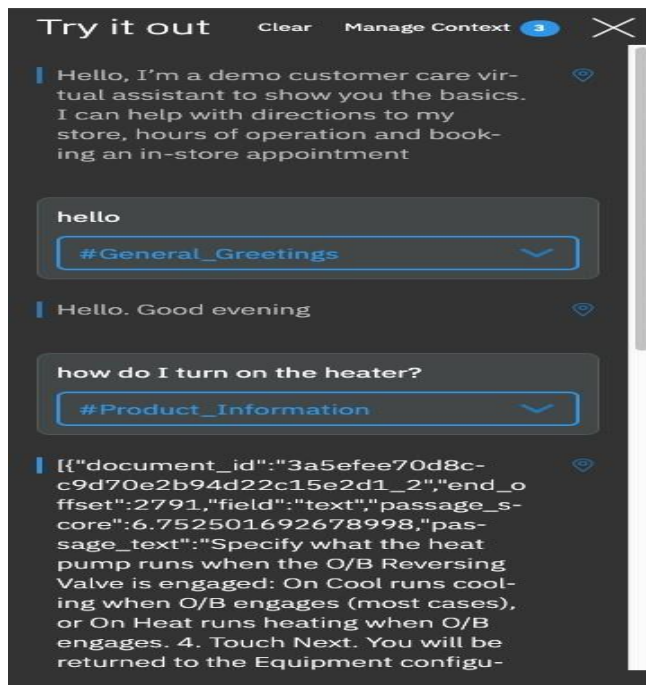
Try it out Clear Manage Context 3

Hello, I'm a demo customer care virtual assistant to show you the basics. I can help with directions to my store, hours of operation and booking an in-store appointment

hello

#General_Greetings

Hello. Good evening

how do I turn on the heater?

#Product_Information

[{"document_id":"3a5efee70d8c-c9d70e2b94d22c15e2d1_2","end_offset":2791,"field":"text","passage_score":6.752501692678998,"passage_text":"Specify what the heat pump runs when the O/B Reversing Valve is engaged: On Cool runs cooling when O/B engages (most cases), or On Heat runs heating when O/B engages. 4. Touch Next. You will be returned to the Equipment configu-